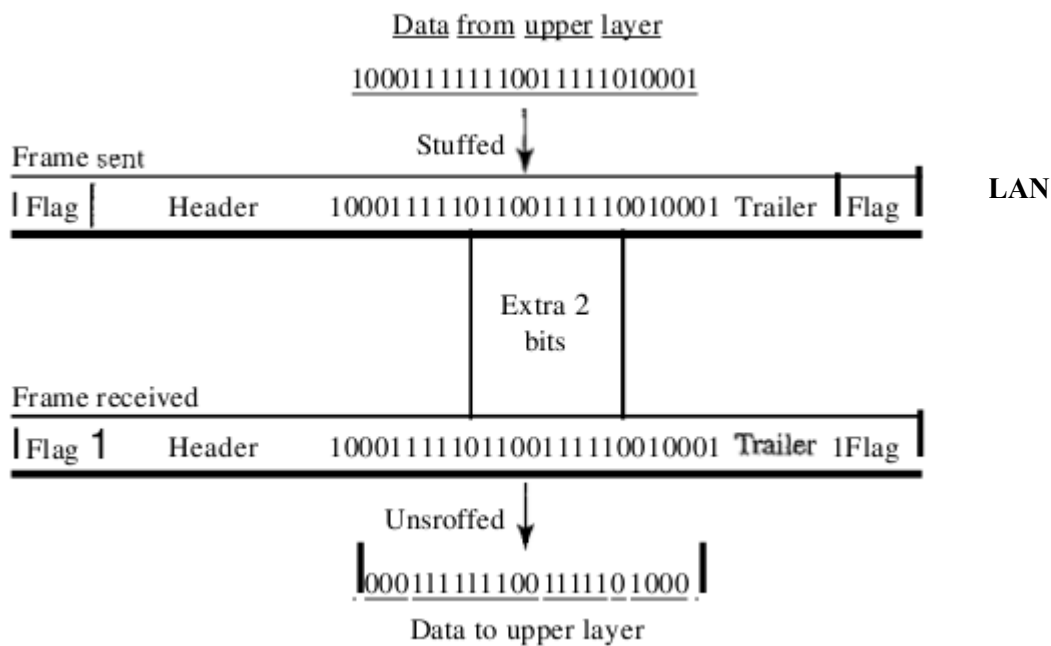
Data from upper layer

10001111111001111010001

Stuffed

Frame sent

Flag Header 1000111110110011111010001 Trailer Flag

LAN

Extra 2 bits

Frame received

Flag 1 Header 1000111110110011111010001 Trailer 1Flag

Unsroffed

000111111100111110 1000

Data to upper layer